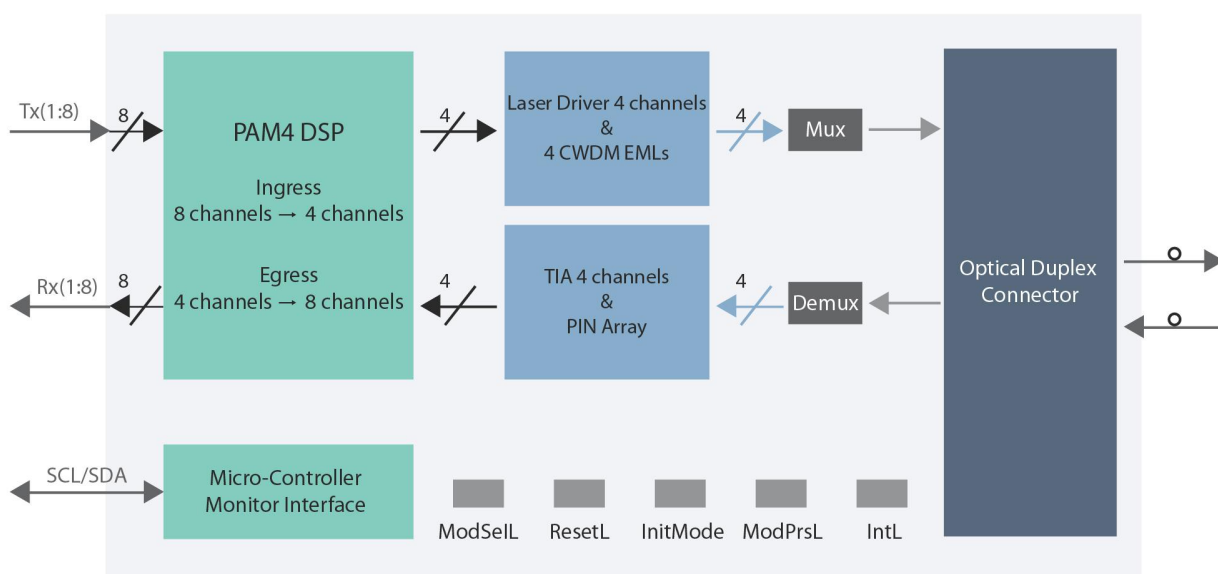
Tx(1:8)

8

PAM4 DSP

Ingress
8 channels → 4 channels

Egress
4 channels → 8 channels

Rx(1:8)

8

4

Laser Driver 4 channels
&
4 CWDM EMLs

4

Mux

TIA 4 channels
&
PIN Array

4

4

Demux

Optical Duplex Connector

SCL/SDA

Micro-Controller
Monitor Interface

ModSelL

ResetL

InitMode

ModPrsL

IntL